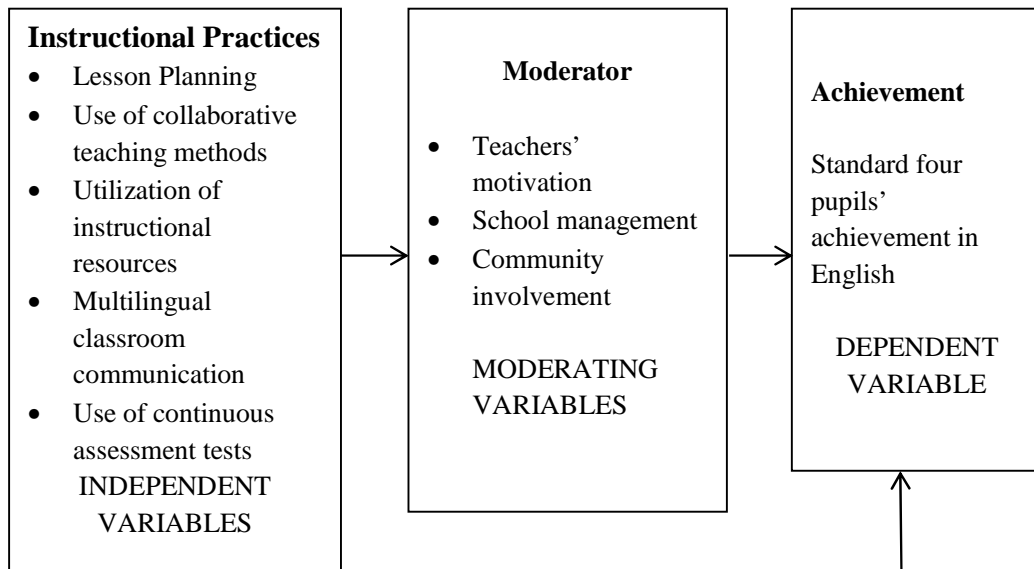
**Instructional Practices**
- Lesson Planning
- Use of collaborative teaching methods
- Utilization of instructional resources
- Multilingual classroom communication
- Use of continuous assessment tests

INDEPENDENT VARIABLES

**Moderator**
- Teachers' motivation
- School management
- Community involvement

MODERATING VARIABLES

**Achievement**

Standard four pupils' achievement in English

DEPENDENT VARIABLE